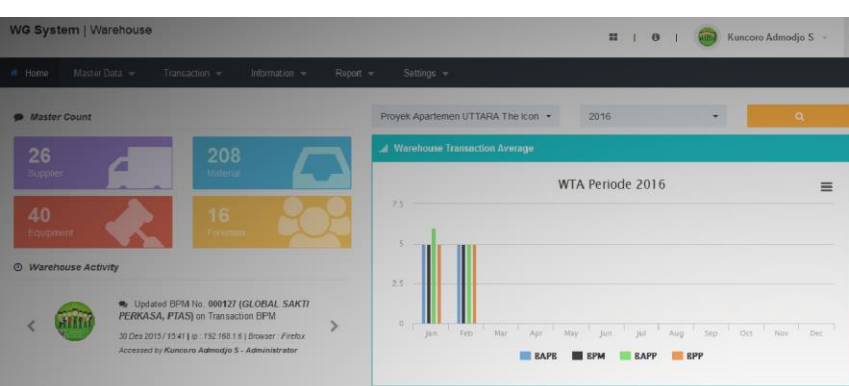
WG System | Warehouse

Kuncoro Admodjo S

Home Master Data Transaction Information Report Settings

Master Count

26
Supplier

208
Material

40
Equipment

16
Foreman

Warehouse Activity

Updated BPM No. 000127 (GLOBAL SAKTI PERKASA, PTAS) on Transaction BPM

30 Des 2015 / 15:41 | ip : 192.168.1.6 | Browser : Firefox
Accessed by Kuncoro Admodjo S - Administrator

Proyek Apartemen UTTARA The Icon

2016

Warehouse Transaction Average

WTA Periode 2016

7.5
5
2.5
0

Jan Feb Mar Apr May Jun Jul Aug Sep Oct Nov Dec

BAPB BPM BAPP BPP